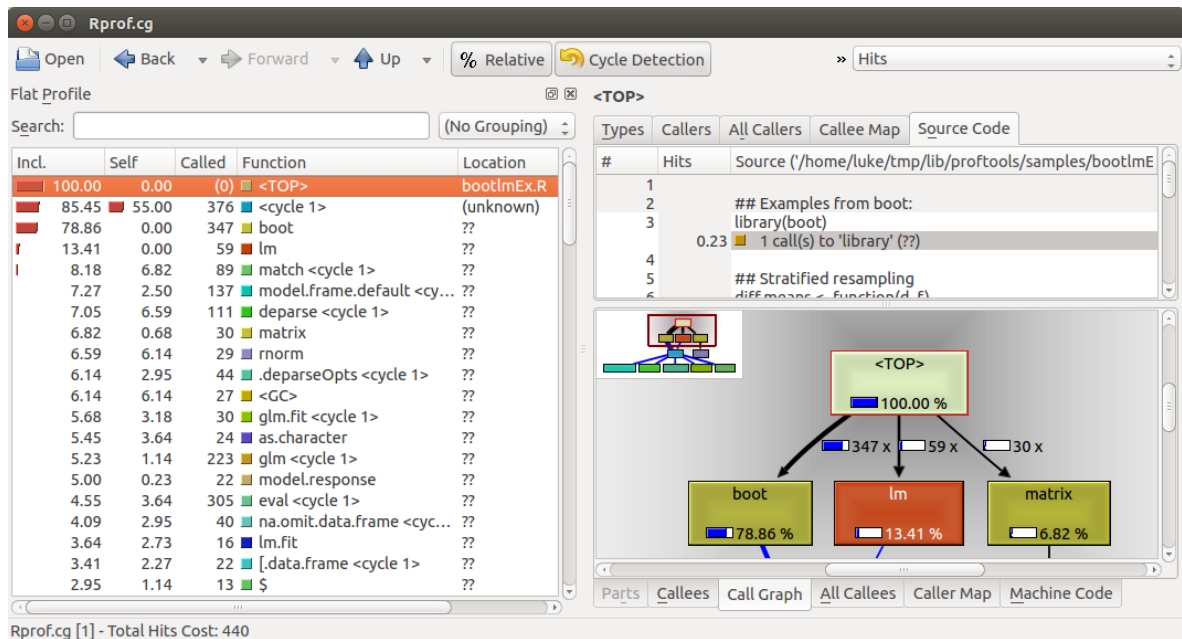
Rprof.cg

Open Back Forward Up % Relative Cycle Detection » Hits

Flat Profile

Search: (No Grouping)

| Incl. | Self | Called | Function | Location |
|---|---|---|---|---|
| 100.00 | 0.00 | (0) | <TOP> | bootlmEx.R |
| 85.45 | 55.00 | 376 | <cycle 1> | (unknown) |
| 78.86 | 0.00 | 347 | boot | ?? |
| 13.41 | 0.00 | 59 | lm | ?? |
| 8.18 | 6.82 | 89 | match <cycle 1> | ?? |
| 7.27 | 2.50 | 137 | model.frame.default <cy… | ?? |
| 7.05 | 6.59 | 111 | deparse <cycle 1> | ?? |
| 6.82 | 0.68 | 30 | matrix | ?? |
| 6.59 | 6.14 | 29 | rnorm | ?? |
| 6.14 | 2.95 | 44 | .deparseOpts <cycle 1> | ?? |
| 6.14 | 6.14 | 27 | <GC> | ?? |
| 5.68 | 3.18 | 30 | glm.fit <cycle 1> | ?? |
| 5.45 | 3.64 | 24 | as.character | ?? |
| 5.23 | 1.14 | 223 | glm <cycle 1> | ?? |
| 5.00 | 0.23 | 22 | model.response | ?? |
| 4.55 | 3.64 | 305 | eval <cycle 1> | ?? |
| 4.09 | 2.95 | 40 | na.omit.data.frame <cyc… | ?? |
| 3.64 | 2.73 | 16 | lm.fit | ?? |
| 3.41 | 2.27 | 22 | [.data.frame <cycle 1> | ?? |
| 2.95 | 1.14 | 13 | $ | ?? |

<TOP>

Types Callers All Callers Callee Map Source Code

| # | Hits | Source ('/home/luke/tmp/lib/proftools/samples/bootlmE |
|---|---|---|
| 1 | | |
| 2 | | ## Examples from boot: |
| 3 | | library(boot) |
| | 0.23 | 1 call(s) to 'library' (??) |
| 4 | | |
| 5 | | ## Stratified resampling |
| 6 | | diff.means <- function(d, f) |

<TOP>
100.00 %
347 x 59 x 30 x
boot 78.86 %
lm 13.41 %
matrix 6.82 %

Parts Callees Call Graph All Callees Caller Map Machine Code

Rprof.cg [1] - Total Hits Cost: 440